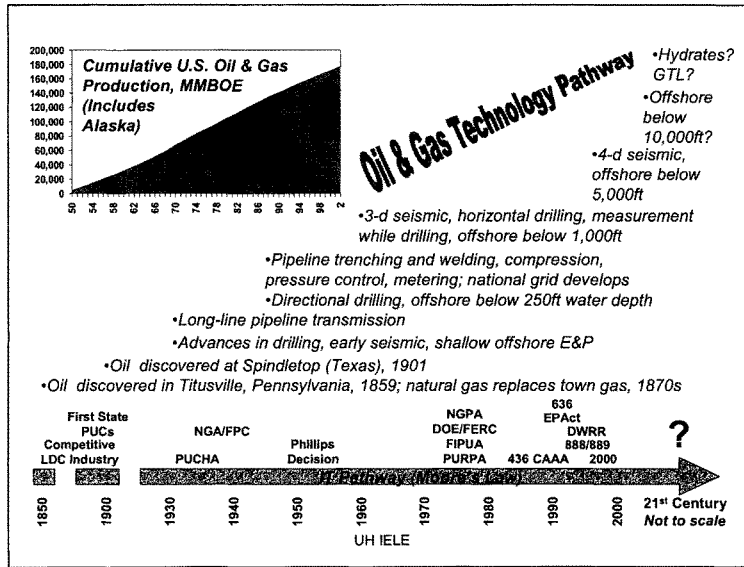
200,000
180,000
160,000
140,000
120,000
100,000
80,000
60,000
40,000
20,000
0

50 54 58 62 66 70 74 78 82 86 90 94 98 2

Cumulative U.S. Oil & Gas Production, MMBOE (Includes Alaska)

Oil & Gas Technology Pathway

•Hydrates? GTL?

•Offshore below 10,000ft?

•4-d seismic, offshore below 5,000ft

•3-d seismic, horizontal drilling, measurement while drilling, offshore below 1,000ft

•Pipeline trenching and welding, compression, pressure control, metering; national grid develops

•Directional drilling, offshore below 250ft water depth

•Long-line pipeline transmission

•Advances in drilling, early seismic, shallow offshore E&P

•Oil discovered at Spindletop (Texas), 1901

•Oil discovered in Titusville, Pennsylvania, 1859; natural gas replaces town gas, 1870s

Competitive LDC Industry

First State PUCs

PUCHA

NGA/FPC

Phillips Decision

NGPA DOE/FERC FIPUA PURPA

436 CAAA

636 EPAct DWRR 888/889 2000

?

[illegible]

1850 1900 1930 1940 1950 1960 1970 1980 1990 2000

21st Century
Not to scale

UH IELE